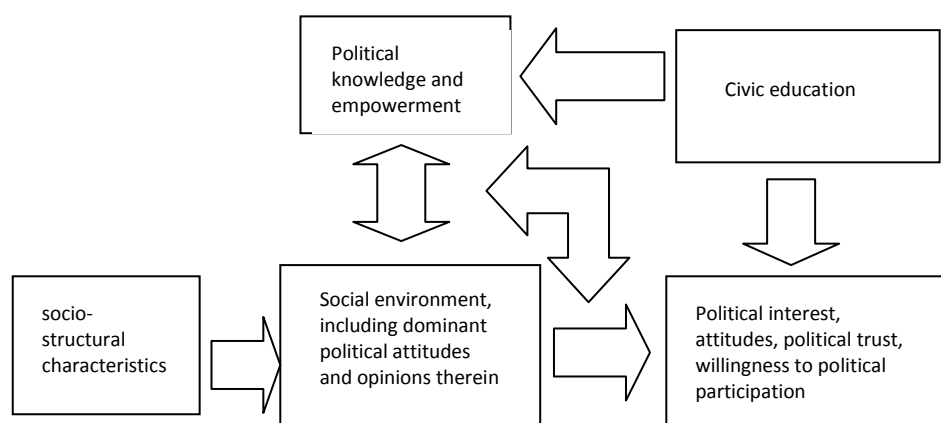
Political knowledge and empowerment

Civic education

socio-structural characteristics

Social environment, including dominant political attitudes and opinions therein

Political interest, attitudes, political trust, willingness to political participation